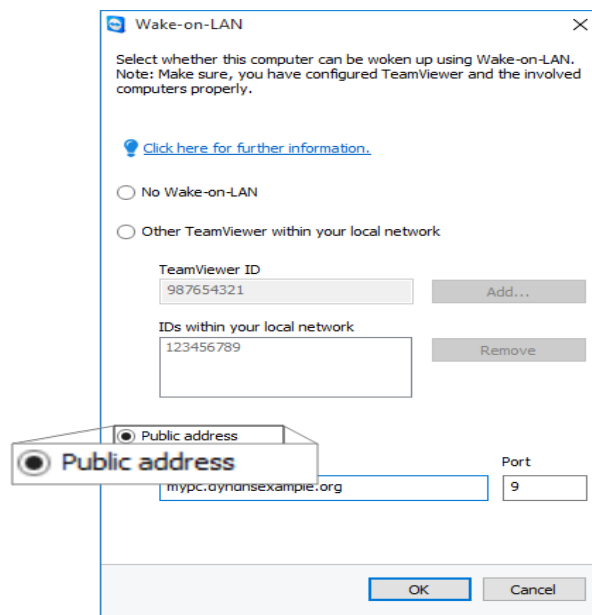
Wake-on-LAN

Select whether this computer can be woken up using Wake-on-LAN. Note: Make sure, you have configured TeamViewer and the involved computers properly.

Click here for further information.

No Wake-on-LAN

Other TeamViewer within your local network

TeamViewer ID

987654321

Add...

IDs within your local network

123456789

Remove

Public address

Public address

Port

mypc.dyndnsexample.org

9

OK

Cancel